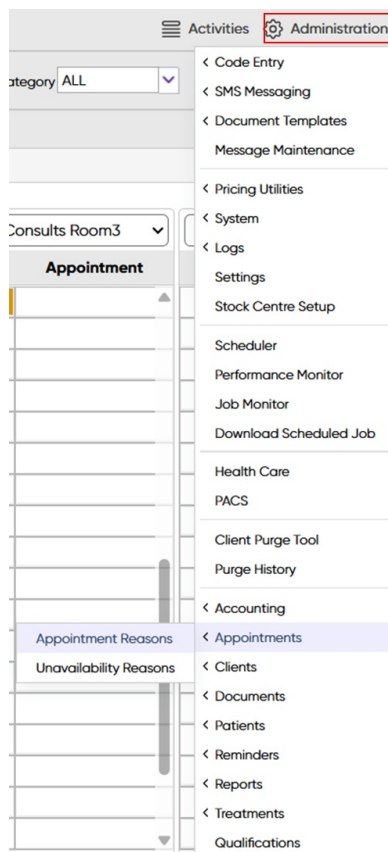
Activities Administration

ategory ALL

Consults Room3

Appointment

< Code Entry
< SMS Messaging
< Document Templates
Message Maintenance

< Pricing Utilities
< System
< Logs
Settings
Stock Centre Setup

Scheduler
Performance Monitor
Job Monitor
Download Scheduled Job

Health Care
PACS

Client Purge Tool
Purge History

< Accounting
< Appointments
< Clients
< Documents
< Patients
< Reminders
< Reports
< Treatments
Qualifications

Appointment Reasons
Unavailability Reasons